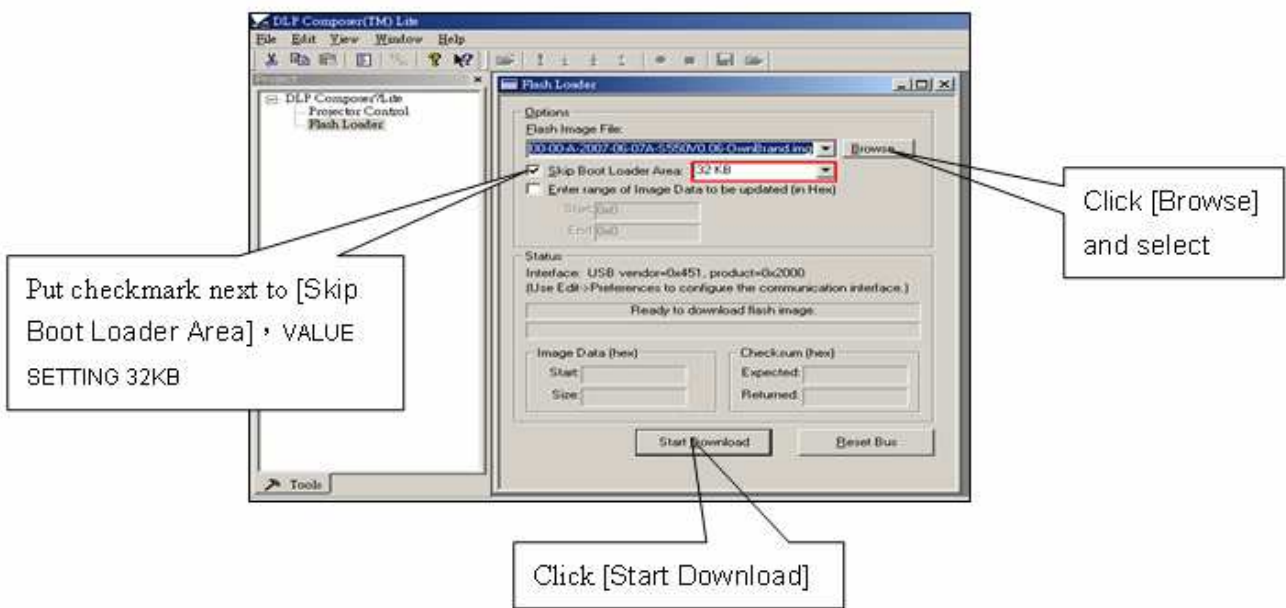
DLP Composer(TM) Lite

File Edit View Window Help

DLP Composer™Lite
Projector Control
Flash Loader

Tools

Flash Loader

Options
Flash Image File:
000-00-A-2007-06-07A-5550V0.06-Ownbrand.img
Browse
Skip Boot Loader Area: 32 KB
Enter range of Image Data to be updated (in Hex)
Start: 0x0
End: 0x0

Status
Interface: USB vendor=0x451, product=0x2000
(Use Edit->Preferences to configure the communication interface.)
Ready to download flash image.

Image Data (hex)
Start:
Size:

Checksum (hex)
Expected:
Returned:

Start Download
Reset Bus

Click [Browse] and select

Put checkmark next to [Skip Boot Loader Area], VALUE SETTING 32KB

Click [Start Download]